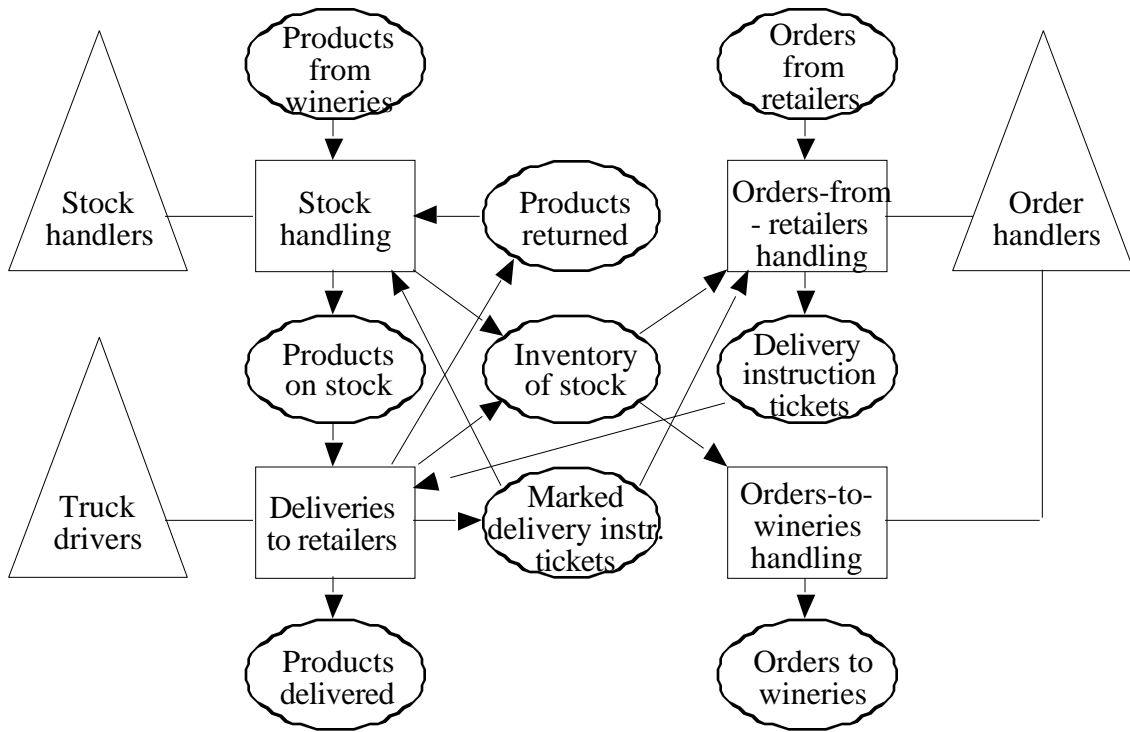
Products from wineries

Orders from retailers

Stock handlers

Stock handling

Products returned

Orders-from - retailers handling

Order handlers

Products on stock

Inventory of stock

Delivery instruction tickets

Truck drivers

Deliveries to retailers

Marked delivery instr. tickets

Orders-to-wineries handling

Products delivered

Orders to wineries